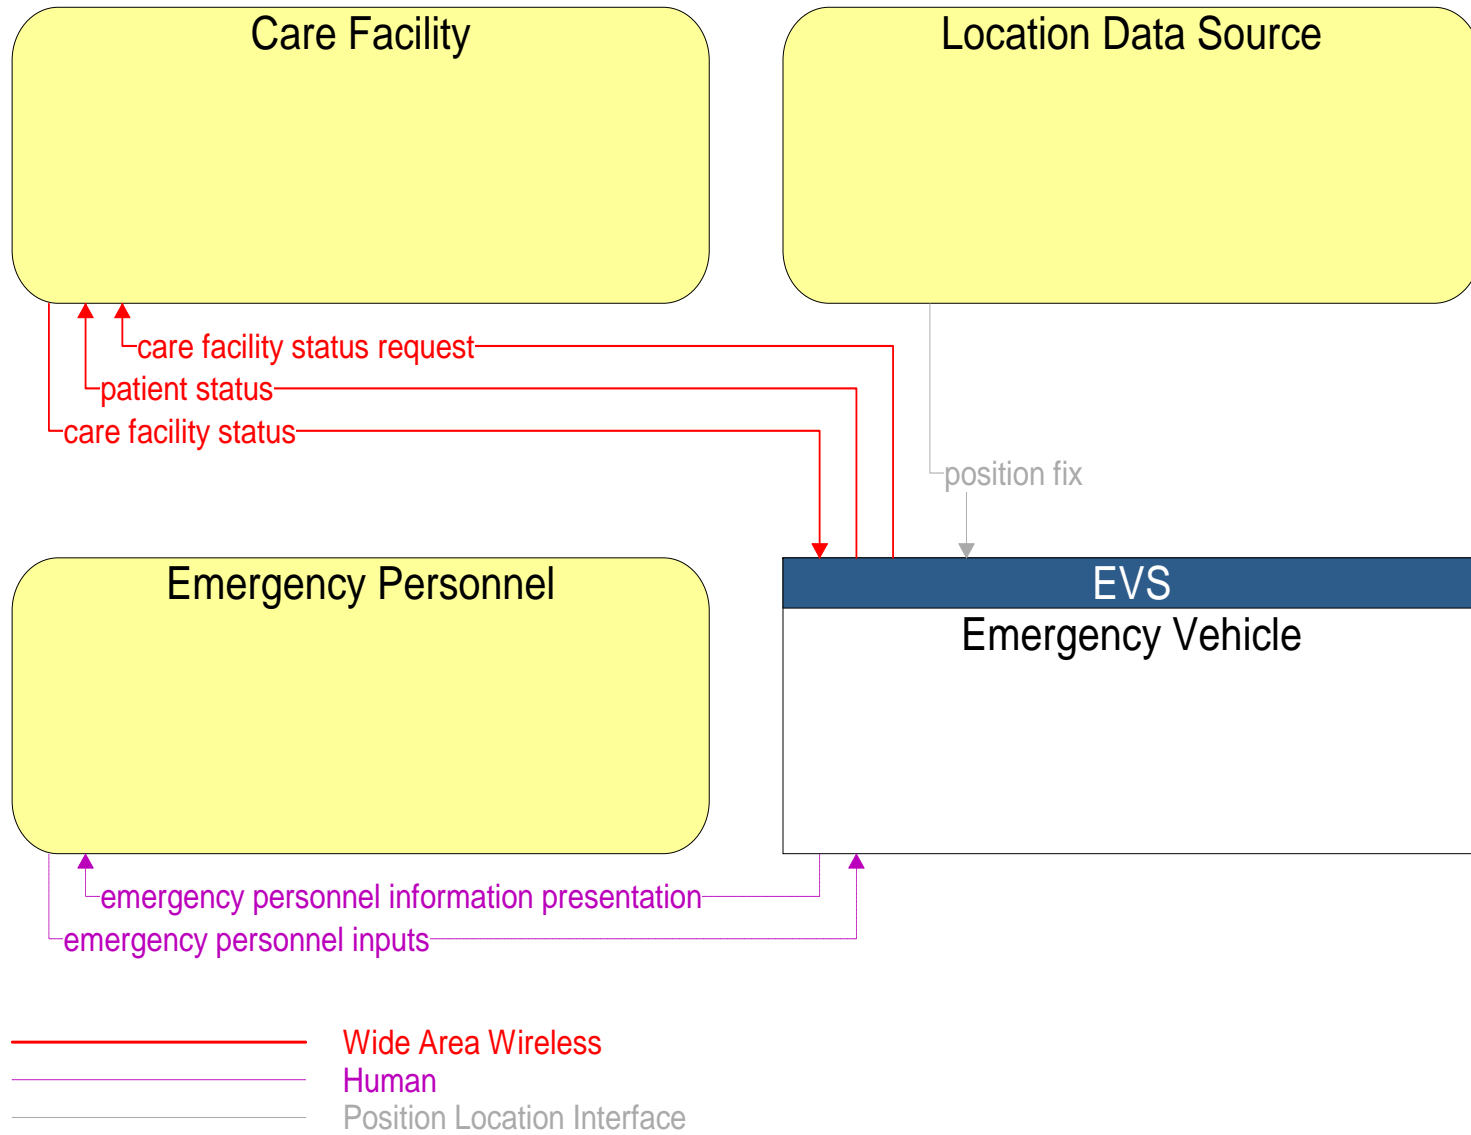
Care Facility

Location Data Source

care facility status request
patient status
care facility status

position fix

Emergency Personnel

EVS
Emergency Vehicle

emergency personnel information presentation
emergency personnel inputs

Wide Area Wireless
Human
Position Location Interface